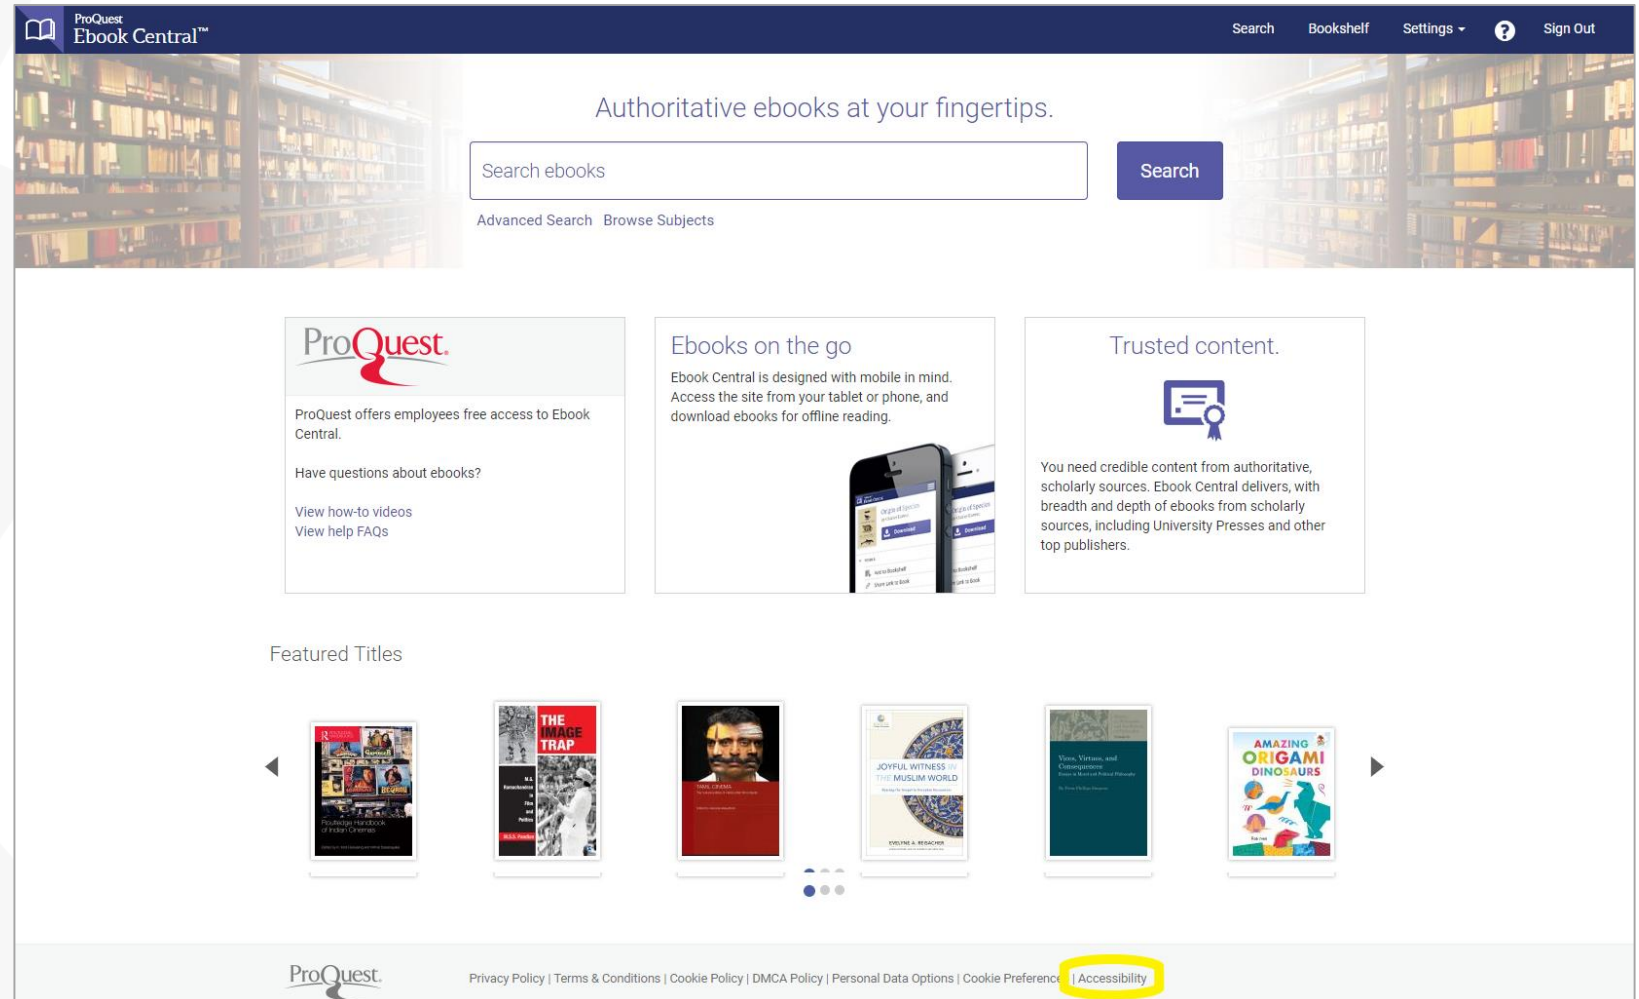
ProQuest Ebook Central™

Search Bookshelf Settings Sign Out

Authoritative ebooks at your fingertips.

Search ebooks

Search

Advanced Search Browse Subjects

ProQuest.

ProQuest offers employees free access to Ebook Central.

Have questions about ebooks?

View how-to videos
View help FAQs

Ebooks on the go

Ebook Central is designed with mobile in mind. Access the site from your tablet or phone, and download ebooks for offline reading.

Trusted content.

You need credible content from authoritative, scholarly sources. Ebook Central delivers, with breadth and depth of ebooks from scholarly sources, including University Presses and other top publishers.

Featured Titles

Routledge Handbook of Indian Cinemas

THE IMAGE TRAP

JOYFUL WITNESS IN THE MUSLIM WORLD

EVELYNE A. REISACHER

Vices, Virtues, and Consequences

AMAZING ORIGAMI DINOSAURS

ProQuest.

Privacy Policy | Terms & Conditions | Cookie Policy | DMCA Policy | Personal Data Options | Cookie Preferenc | Accessibility